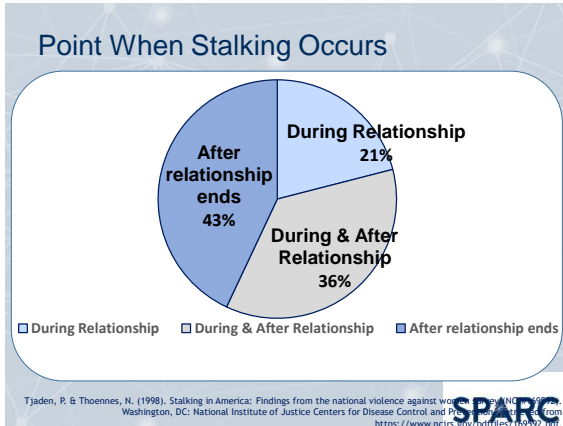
Point When Stalking Occurs

During Relationship 21%

During & After Relationship 36%

After relationship ends 43%

During Relationship During & After Relationship After relationship ends

Tjaden, P. & Thoennes, N. (1998). Stalking in America: Findings from the national violence against wo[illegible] Washington, DC: National Institute of Justice Centers for Disease Control and Pre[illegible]from https://www.ncjrs.gov/pdffiles/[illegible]

SPARC